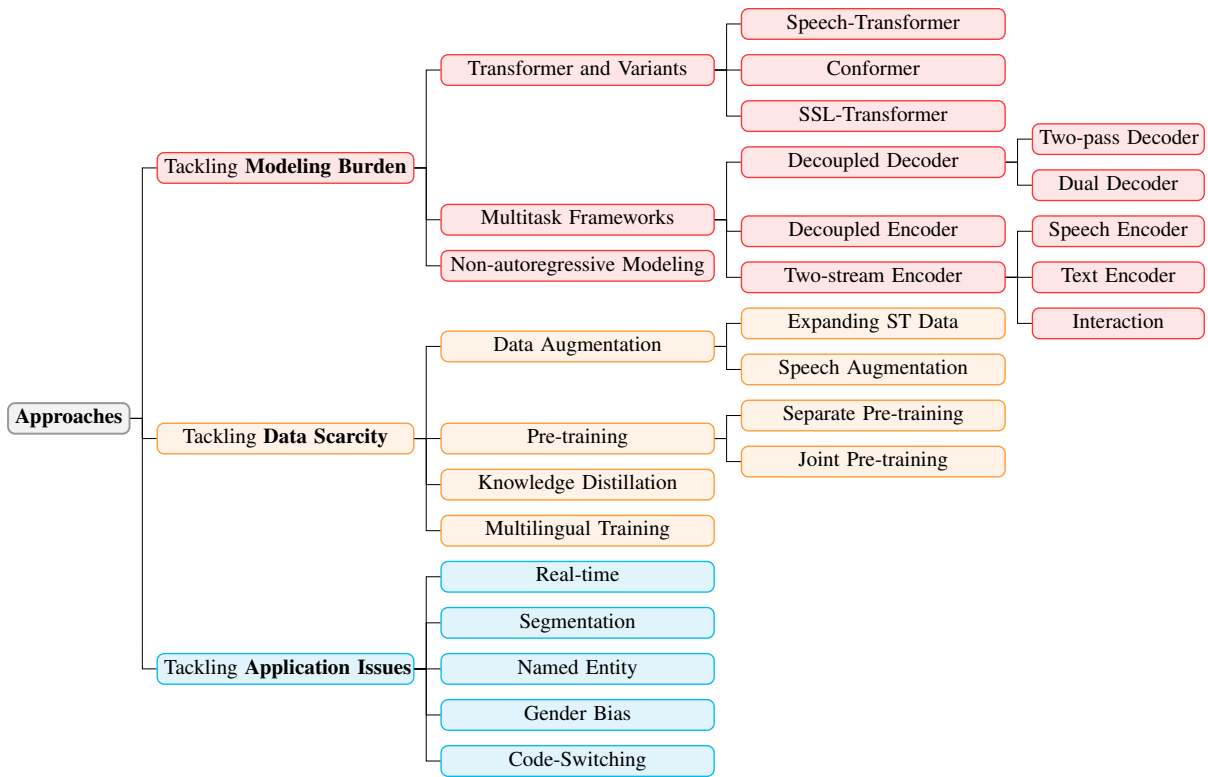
Approaches

Tackling **Modeling Burden**

Transformer and Variants

Speech-Transformer

Conformer

SSL-Transformer

Multitask Frameworks

Decoupled Decoder

Two-pass Decoder

Dual Decoder

Decoupled Encoder

Two-stream Encoder

Speech Encoder

Text Encoder

Interaction

Non-autoregressive Modeling

Tackling **Data Scarcity**

Data Augmentation

Expanding ST Data

Speech Augmentation

Pre-training

Separate Pre-training

Joint Pre-training

Knowledge Distillation

Multilingual Training

Tackling **Application Issues**

Real-time

Segmentation

Named Entity

Gender Bias

Code-Switching